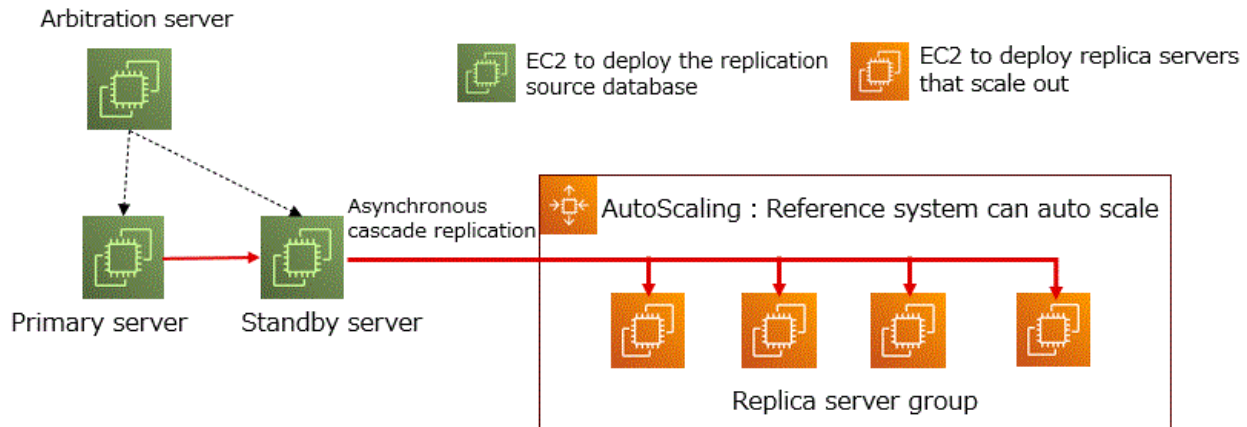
Arbitration server

EC2 to deploy the replication source database

EC2 to deploy replica servers that scale out

Asynchronous cascade replication

AutoScaling : Reference system can auto scale

Primary server

Standby server

Replica server group